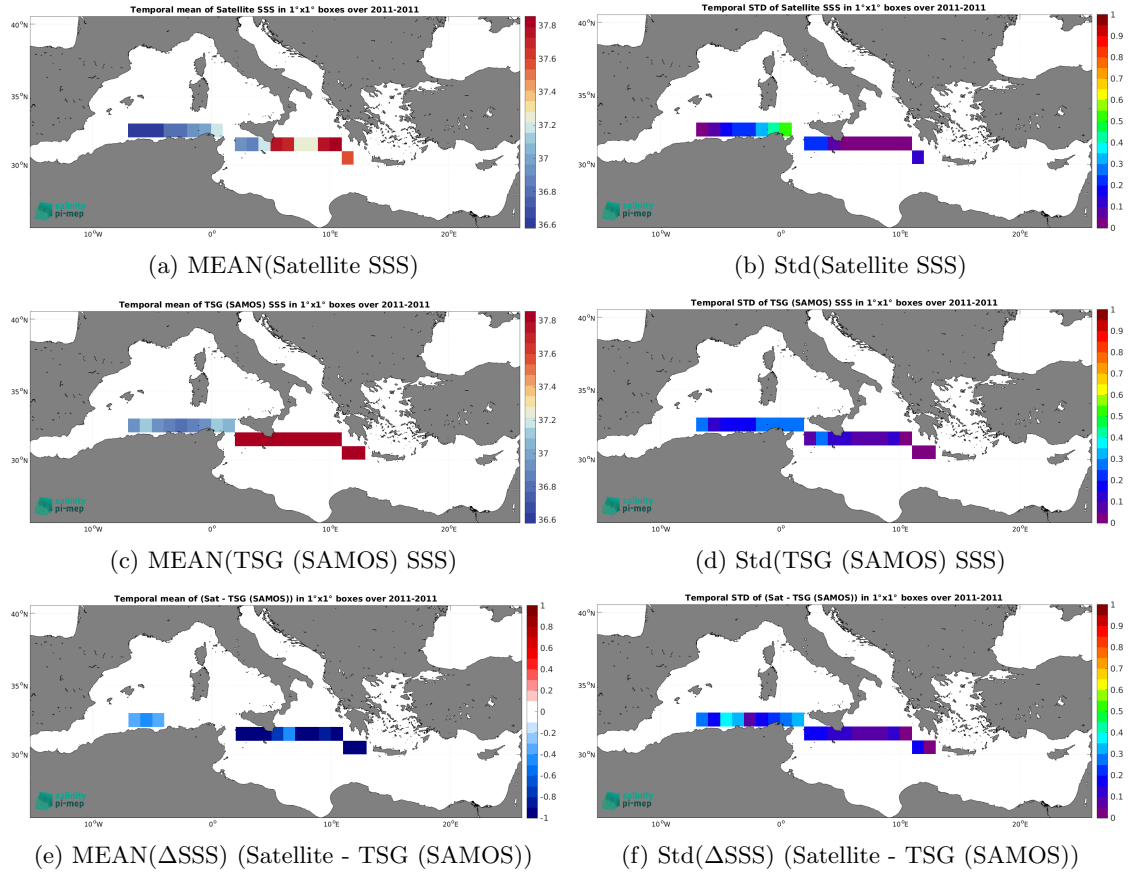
Temporal mean of Satellite SSS in 1°x1° boxes over 2011-2011

40°N
35°N
30°N
10°W
0°
10°E
20°E

37.8
37.6
37.4
37.2
37
36.8
36.6

salinity
pi-mep

(a) MEAN(Satellite SSS)

Temporal STD of Satellite SSS in 1°x1° boxes over 2011-2011

40°N
35°N
30°N
10°W
0°
10°E
20°E

1
0.9
0.8
0.7
0.6
0.5
0.4
0.3
0.2
0.1
0

salinity
pi-mep

(b) Std(Satellite SSS)

Temporal mean of TSG (SAMOS) SSS in 1°x1° boxes over 2011-2011

40°N
35°N
30°N
10°W
0°
10°E
20°E

37.8
37.6
37.4
37.2
37
36.8
36.6

salinity
pi-mep

(c) MEAN(TSG (SAMOS) SSS)

Temporal STD of TSG (SAMOS) SSS in 1°x1° boxes over 2011-2011

40°N
35°N
30°N
10°W
0°
10°E
20°E

1
0.9
0.8
0.7
0.6
0.5
0.4
0.3
0.2
0.1
0

salinity
pi-mep

(d) Std(TSG (SAMOS) SSS)

Temporal mean of (Sat - TSG (SAMOS)) in 1°x1° boxes over 2011-2011

40°N
35°N
30°N
10°W
0°
10°E
20°E

1
0.8
0.6
0.4
0.2
0
-0.2
-0.4
-0.6
-0.8
-1

salinity
pi-mep

(e) MEAN($\Delta$SSS) (Satellite - TSG (SAMOS))

Temporal STD of (Sat - TSG (SAMOS)) in 1°x1° boxes over 2011-2011

40°N
35°N
30°N
10°W
0°
10°E
20°E

1
0.9
0.8
0.7
0.6
0.5
0.4
0.3
0.2
0.1
0

salinity
pi-mep

(f) Std($\Delta$SSS) (Satellite - TSG (SAMOS))